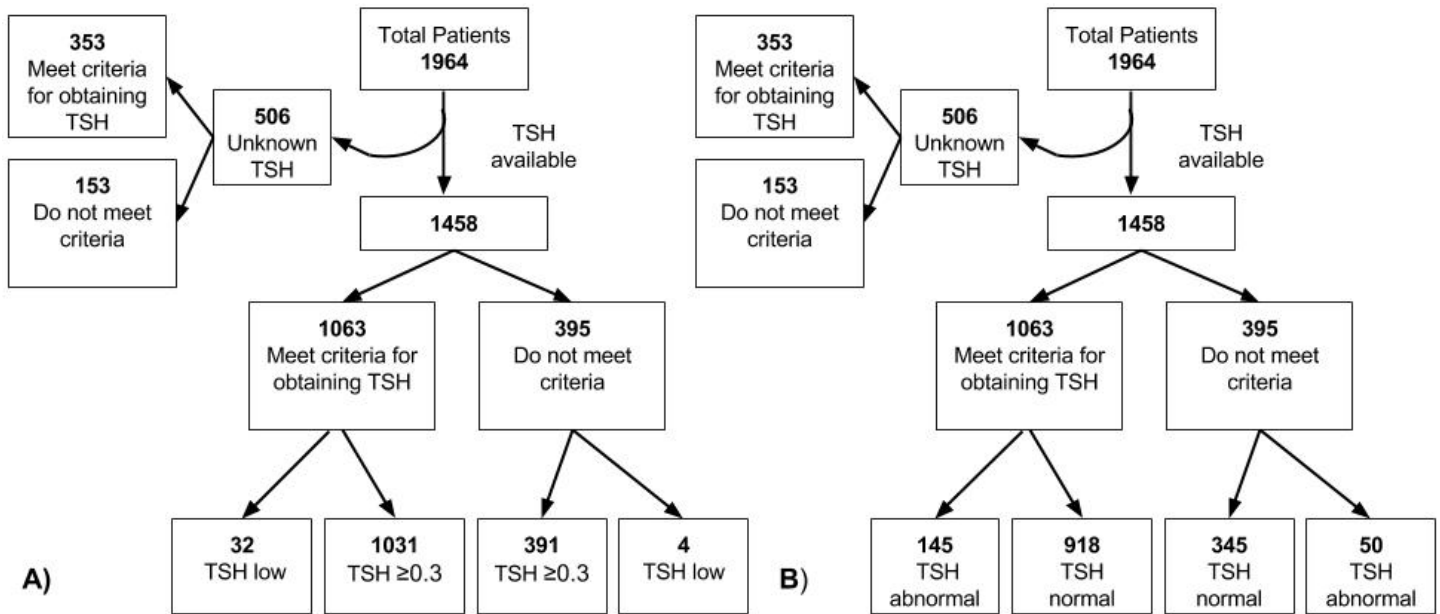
353
Meet criteria for obtaining TSH

Total Patients
1964

506
Unknown TSH

TSH available

153
Do not meet criteria

1458

1063
Meet criteria for obtaining TSH

395
Do not meet criteria

32
TSH low

1031
TSH ≥0.3

391
TSH ≥0.3

4
TSH low

A)

353
Meet criteria for obtaining TSH

Total Patients
1964

506
Unknown TSH

TSH available

153
Do not meet criteria

1458

1063
Meet criteria for obtaining TSH

395
Do not meet criteria

145
TSH abnormal

918
TSH normal

345
TSH normal

50
TSH abnormal

B)